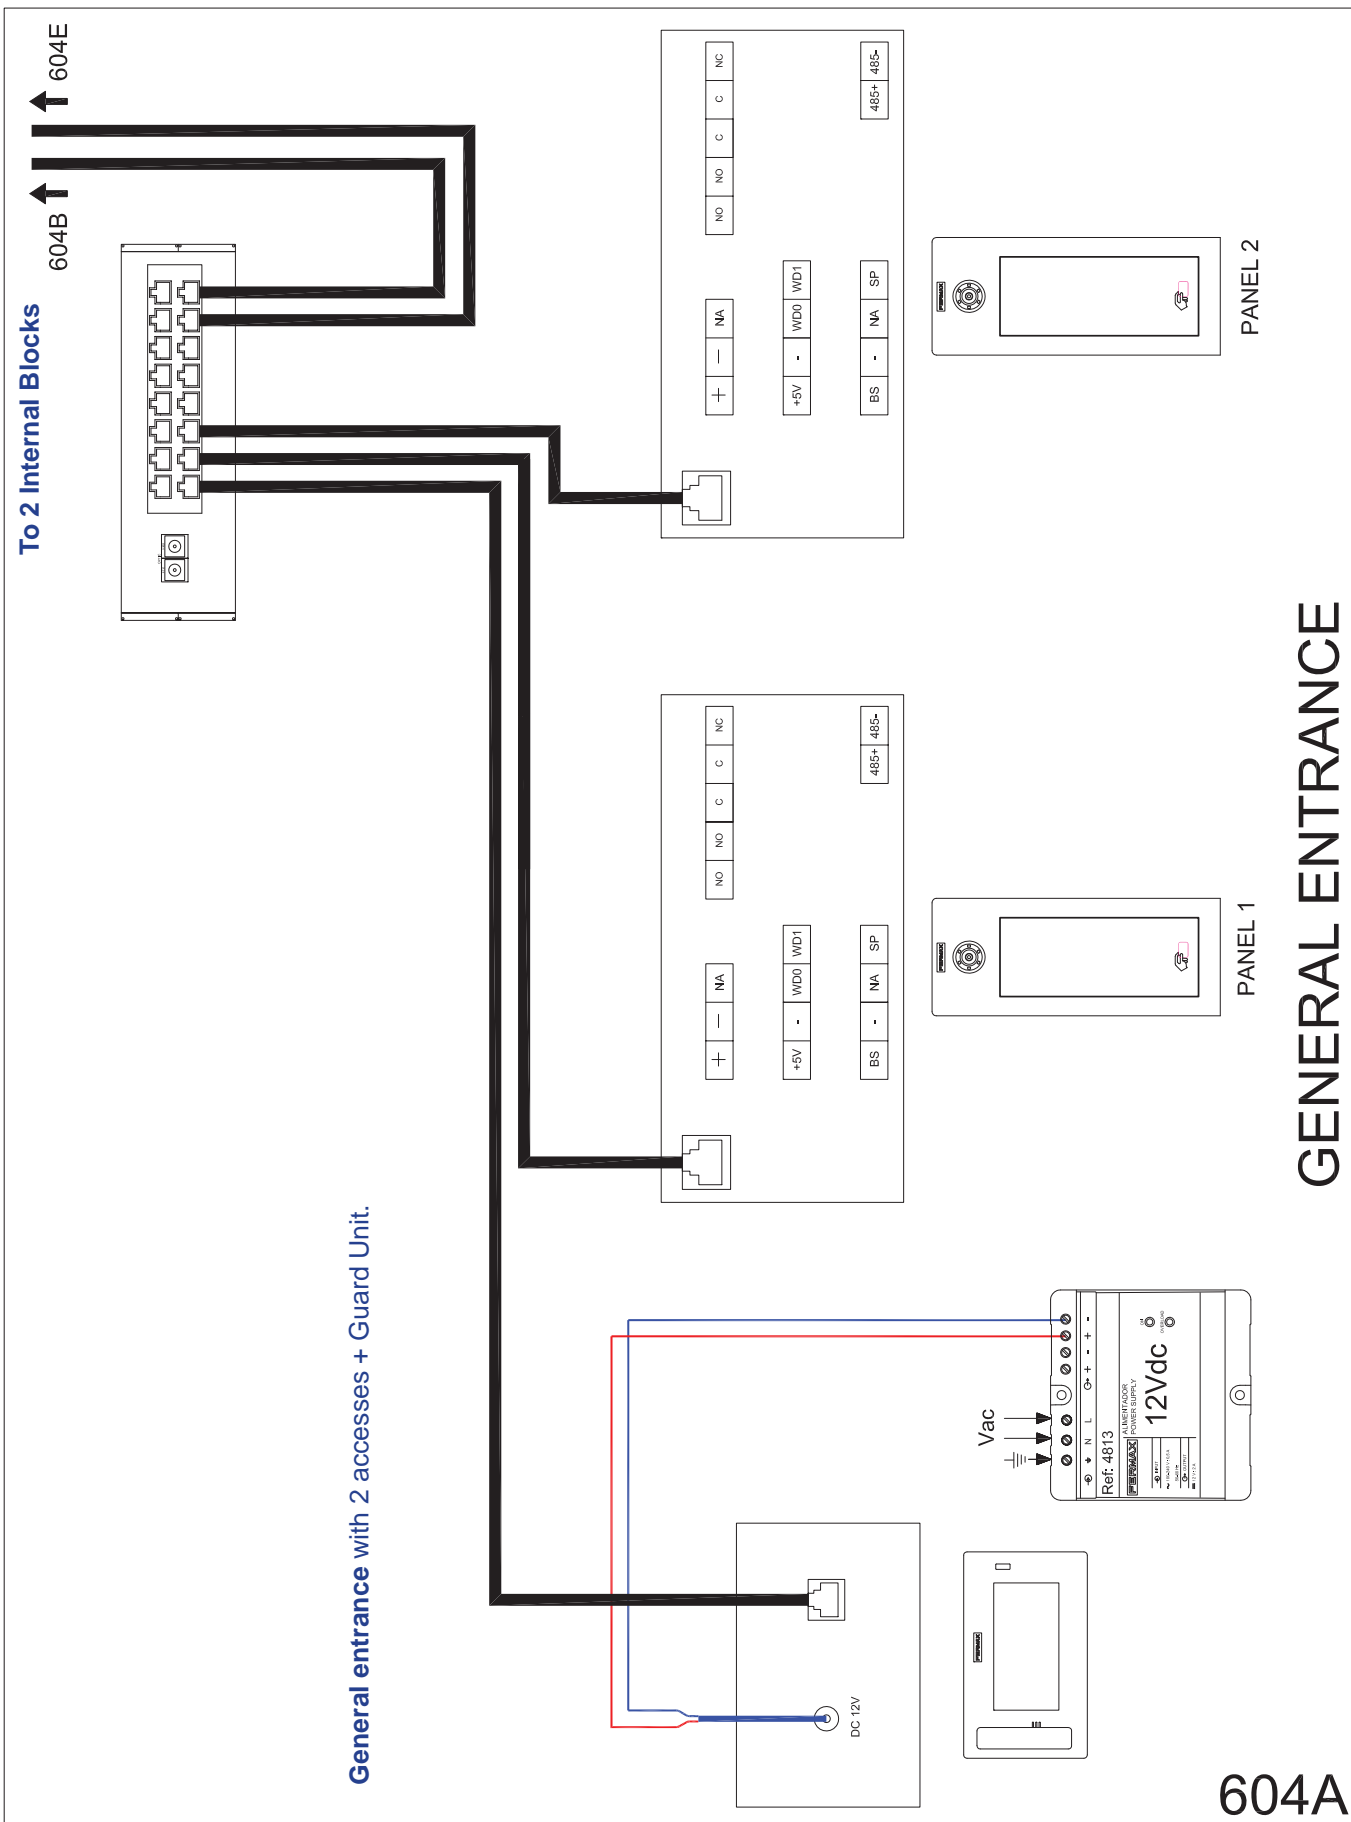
604E

604B

To 2 Internal Blocks

NC C C NO NO

485+ 485-

NA — +

WD0 WD1 - +5V

SP NA - BS

PANEL 2

NC C C NO NO

485+ 485-

NA — +

WD0 WD1 - +5V

SP NA - BS

PANEL 1

GENERAL ENTRANCE

General entrance with 2 accesses + Guard Unit.

Vac

Ref: 4813

ALIMENTADOR POWER SUPPLY

12Vdc

FERMAX

DC 12V

FERMAX

604A